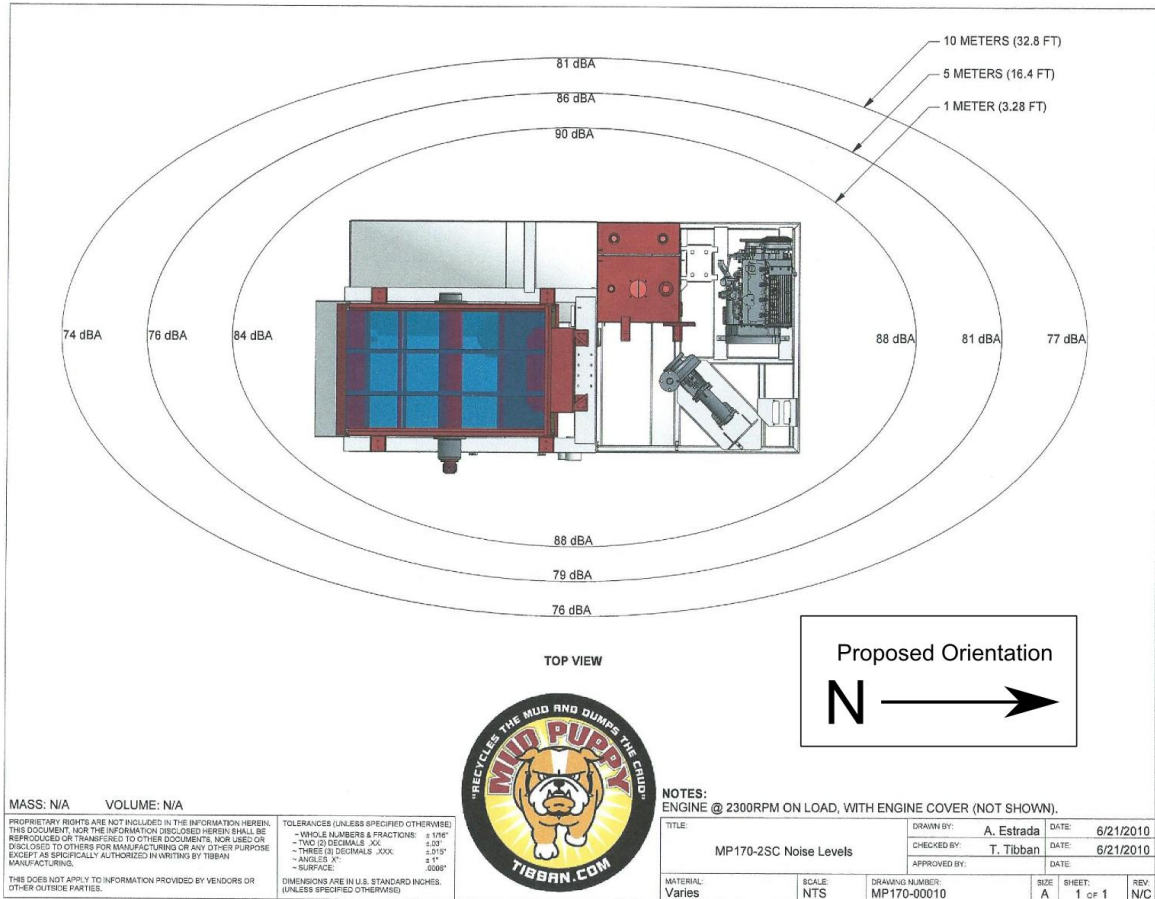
10 METERS (32.8 FT)
5 METERS (16.4 FT)
1 METER (3.28 FT)

81 dBA
86 dBA
90 dBA

74 dBA 76 dBA 84 dBA
88 dBA 81 dBA 77 dBA

88 dBA
79 dBA
76 dBA

TOP VIEW

Proposed Orientation
N

"RECYCLES THE MUD AND DUMPS THE CRUD"
MUD PUPPY
TIBBAN.COM

NOTES:
ENGINE @ 2300RPM ON LOAD, WITH ENGINE COVER (NOT SHOWN).

MASS: N/A VOLUME: N/A

PROPRIETARY RIGHTS ARE NOT INCLUDED IN THE INFORMATION HEREIN. THIS DOCUMENT, NOR THE INFORMATION DISCLOSED HEREIN SHALL BE REPRODUCED OR TRANSFERED TO OTHER DOCUMENTS, NOR USED OR DISCLOSED TO OTHERS FOR MANUFACTURING OR ANY OTHER PURPOSE EXCEPT AS SPECIFICALLY AUTHORIZED IN WRITING BY TIBBAN MANUFACTURING.

THIS DOES NOT APPLY TO INFORMATION PROVIDED BY VENDORS OR OTHER OUTSIDE PARTIES.

TOLERANCES (UNLESS SPECIFIED OTHERWISE)
~ WHOLE NUMBERS & FRACTIONS: ± 1/16"
~ TWO (2) DECIMALS .XX: ±.03"
~ THREE (3) DECIMALS .XXX: ±.015"
~ ANGLES X°: ± 1°
~ SURFACE: .0008"
DIMENSIONS ARE IN U.S. STANDARD INCHES. (UNLESS SPECIFIED OTHERWISE)

| TITLE: | | DRAWN BY: | A. Estrada | DATE: | 6/21/2010 |
|---|---|---|---|---|---|
| MP170-2SC Noise Levels | | CHECKED BY: | T. Tibban | DATE: | 6/21/2010 |
| | | APPROVED BY: | | DATE: | |
| MATERIAL: Varies | SCALE: NTS | DRAWING NUMBER: MP170-00010 | SIZE A | SHEET: 1 OF 1 | REV: N/C |